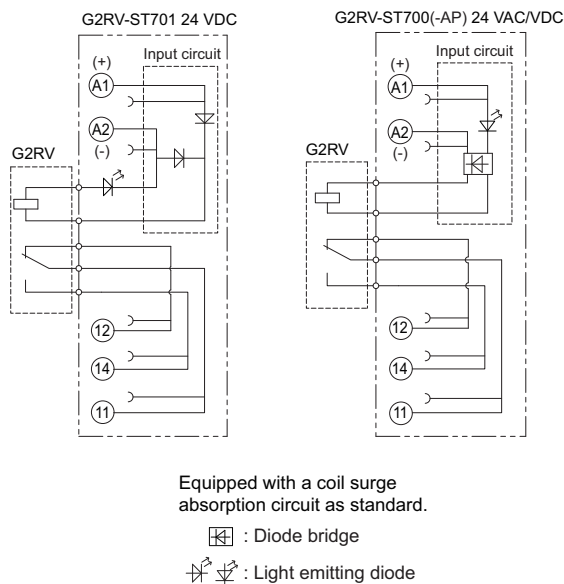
G2RV-ST701 24 VDC

Input circuit

(+)

A1

A2

(-)

G2RV

12

14

11

G2RV-ST700(-AP) 24 VAC/VDC

Input circuit

(+)

A1

A2

(-)

G2RV

12

14

11

Equipped with a coil surge absorption circuit as standard.

: Diode bridge

: Light emitting diode